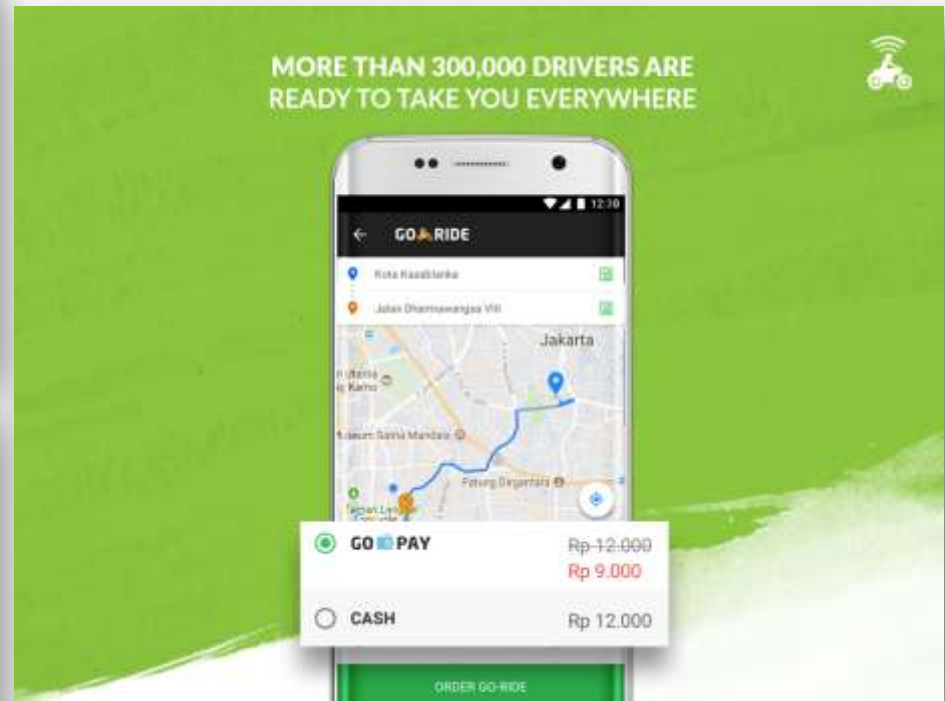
MORE THAN 300,000 DRIVERS ARE READY TO TAKE YOU EVERYWHERE

12:30

GO RIDE

Kota Kasablanka

Jalan Dharmawangsa VIII

Jakarta

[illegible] Utama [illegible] Karno

Museum Satria Mandala

Patung Dirgantara

Taman Lapangan

Google

GO PAY

~~Rp 12.000~~

Rp 9.000

CASH

Rp 12.000

ORDER GO-RIDE